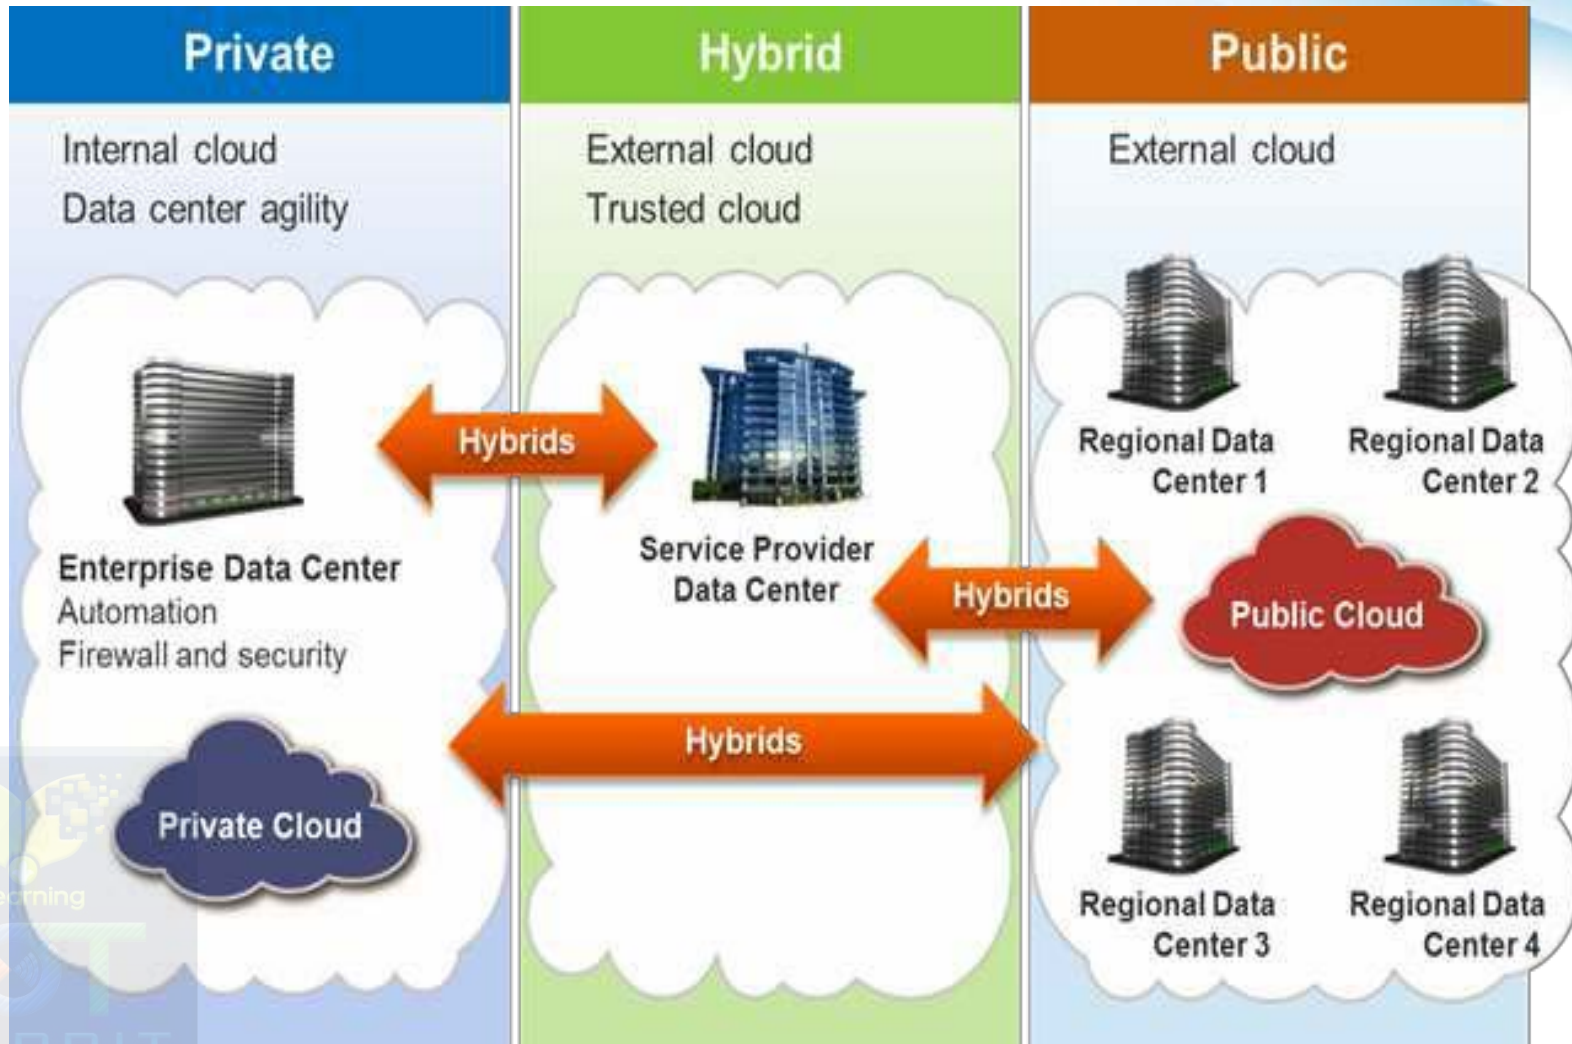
Private

Internal cloud
Data center agility

Hybrid

External cloud
Trusted cloud

Public

External cloud

Hybrids

Regional Data Center 1

Regional Data Center 2

Enterprise Data Center
Automation
Firewall and security

Service Provider Data Center

Hybrids

Public Cloud

Hybrids

Private Cloud

Regional Data Center 3

Regional Data Center 4

earning